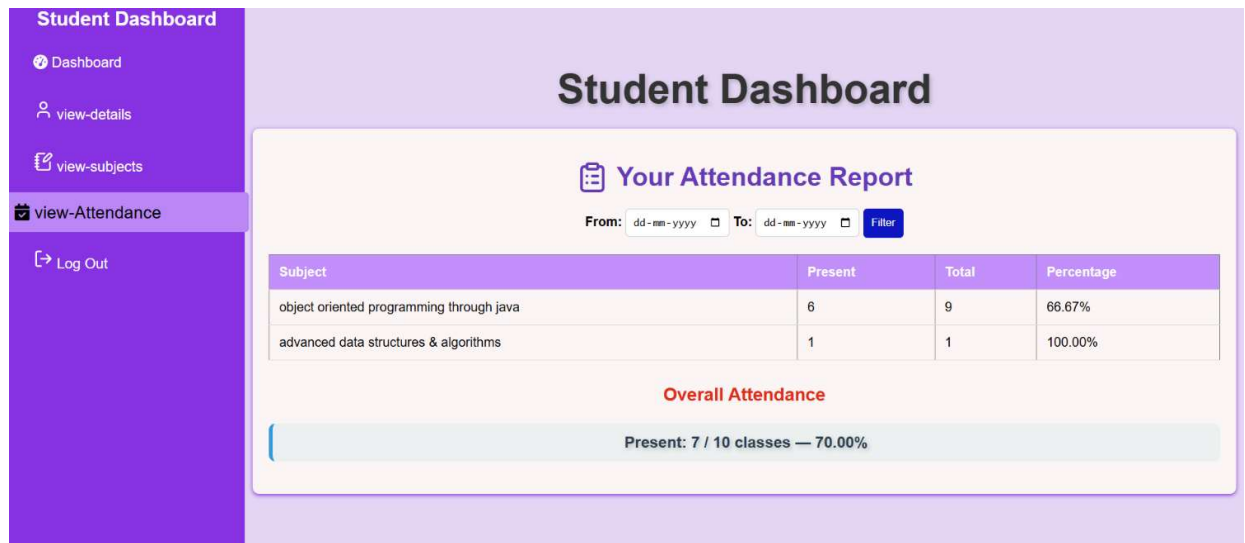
Student Dashboard

Dashboard

view-details

view-subjects

view-Attendance

Log Out

Student Dashboard

Your Attendance Report

From: dd-mm-yyyy To: dd-mm-yyyy Filter

| Subject | Present | Total | Percentage |
|---|---|---|---|
| object oriented programming through java | 6 | 9 | 66.67% |
| advanced data structures & algorithms | 1 | 1 | 100.00% |

Overall Attendance

Present: 7 / 10 classes — 70.00%